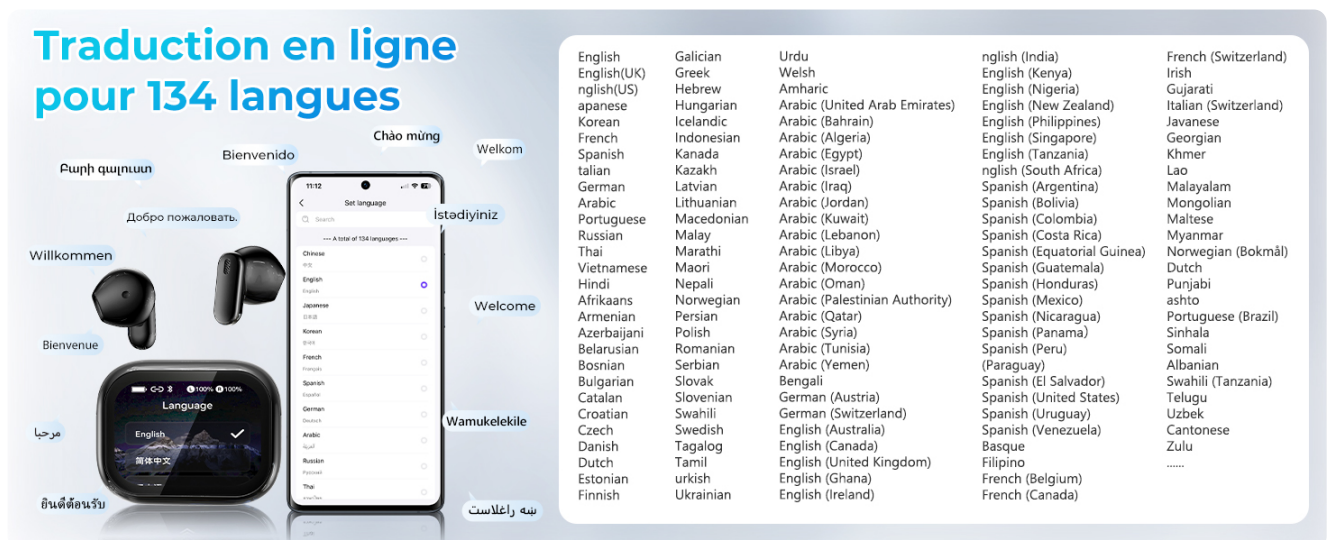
Traduction en ligne pour 134 langues

Բարի գալուստ
Bienvenido
Chào mừng
Welkom
Добро пожаловать.
İstədiyiniz
Willkommen
Welcome
Bienvenue
Wamukelekile
مرحبا
ยินดีต้อนรับ
شه راغلاست

11:12
Set language
Search
--- A total of 134 languages ---
Chinese
中文
English
English
Japanese
日本語
Korean
한국어
French
Français
Spanish
Español
German
Deutsch
Arabic
العربية
Russian
Русский
Thai
ภาษาไทย

100% 100%
Language
English
简体中文

English
English(UK)
nglish(US)
apanese
Korean
French
Spanish
talian
German
Arabic
Portuguese
Russian
Thai
Vietnamese
Hindi
Afrikaans
Armenian
Azerbaijani
Belarusian
Bosnian
Bulgarian
Catalan
Croatian
Czech
Danish
Dutch
Estonian
Finnish

Galician
Greek
Hebrew
Hungarian
Icelandic
Indonesian
Kanada
Kazakh
Latvian
Lithuanian
Macedonian
Malay
Marathi
Maori
Nepali
Norwegian
Persian
Polish
Romanian
Serbian
Slovak
Slovenian
Swahili
Swedish
Tagalog
Tamil
urkish
Ukrainian

Urdu
Welsh
Amharic
Arabic (United Arab Emirates)
Arabic (Bahrain)
Arabic (Algeria)
Arabic (Egypt)
Arabic (Israel)
Arabic (Iraq)
Arabic (Jordan)
Arabic (Kuwait)
Arabic (Lebanon)
Arabic (Libya)
Arabic (Morocco)
Arabic (Oman)
Arabic (Palestinian Authority)
Arabic (Qatar)
Arabic (Syria)
Arabic (Tunisia)
Arabic (Yemen)
Bengali
German (Austria)
German (Switzerland)
English (Australia)
English (Canada)
English (United Kingdom)
English (Ghana)
English (Ireland)

nglish (India)
English (Kenya)
English (Nigeria)
English (New Zealand)
English (Philippines)
English (Singapore)
English (Tanzania)
nglish (South Africa)
Spanish (Argentina)
Spanish (Bolivia)
Spanish (Colombia)
Spanish (Costa Rica)
Spanish (Equatorial Guinea)
Spanish (Guatemala)
Spanish (Honduras)
Spanish (Mexico)
Spanish (Nicaragua)
Spanish (Panama)
Spanish (Peru)
(Paraguay)
Spanish (El Salvador)
Spanish (United States)
Spanish (Uruguay)
Spanish (Venezuela)
Basque
Filipino
French (Belgium)
French (Canada)

French (Switzerland)
Irish
Gujarati
Italian (Switzerland)
Javanese
Georgian
Khmer
Lao
Malayalam
Mongolian
Maltese
Myanmar
Norwegian (Bokmål)
Dutch
Punjabi
ashto
Portuguese (Brazil)
Sinhala
Somali
Albanian
Swahili (Tanzania)
Telugu
Uzbek
Cantonese
Zulu
......